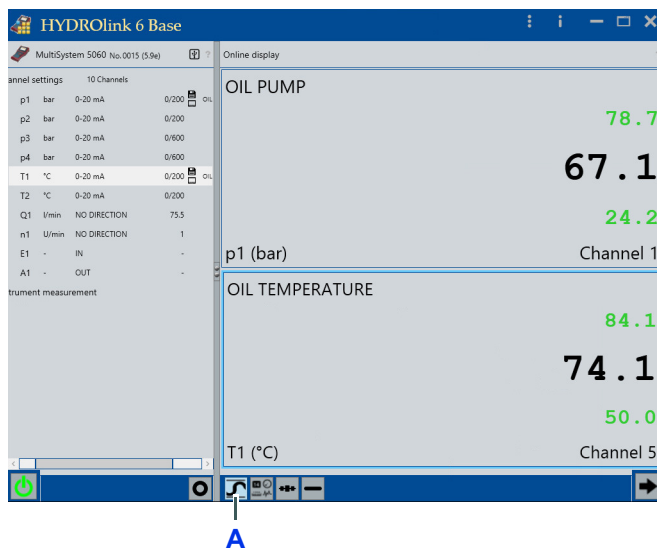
HYDROlink 6 Base

MultiSystem 5060 No.0015 (5.9e)

annel settings 10 Channels

| | | | | |
|---|---|---|---|---|
| p1 | bar | 0-20 mA | 0/200 | OIL |
| p2 | bar | 0-20 mA | 0/200 | |
| p3 | bar | 0-20 mA | 0/600 | |
| p4 | bar | 0-20 mA | 0/600 | |
| T1 | °C | 0-20 mA | 0/200 | OIL |
| T2 | °C | 0-20 mA | 0/200 | |
| Q1 | l/min | NO DIRECTION | 75.5 | |
| n1 | U/min | NO DIRECTION | 1 | |
| E1 | - | IN | - | |
| A1 | - | OUT | - | |

trument measurement

Online display

OIL PUMP

78.7

67.1

24.2

p1 (bar)

Channel 1

OIL TEMPERATURE

84.1

74.1

50.0

T1 (°C)

Channel 5

A